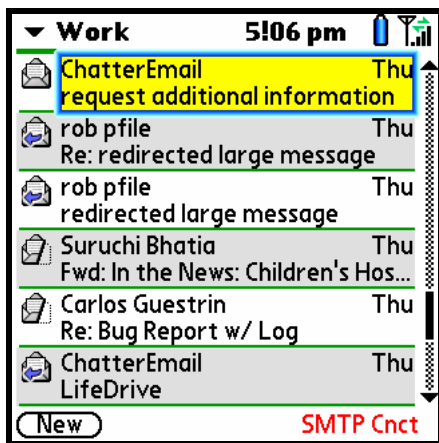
▾ Work 5:06 pm

ChatterEmail Thu
request additional information

rob pfile Thu
Re: redirected large message

rob pfile Thu
redirected large message

Suruchi Bhatia Thu
Fwd: In the News: Children's Hos...

Carlos Guestrin Thu
Re: Bug Report w/ Log

ChatterEmail Thu
LifeDrive

New SMTP Cnct